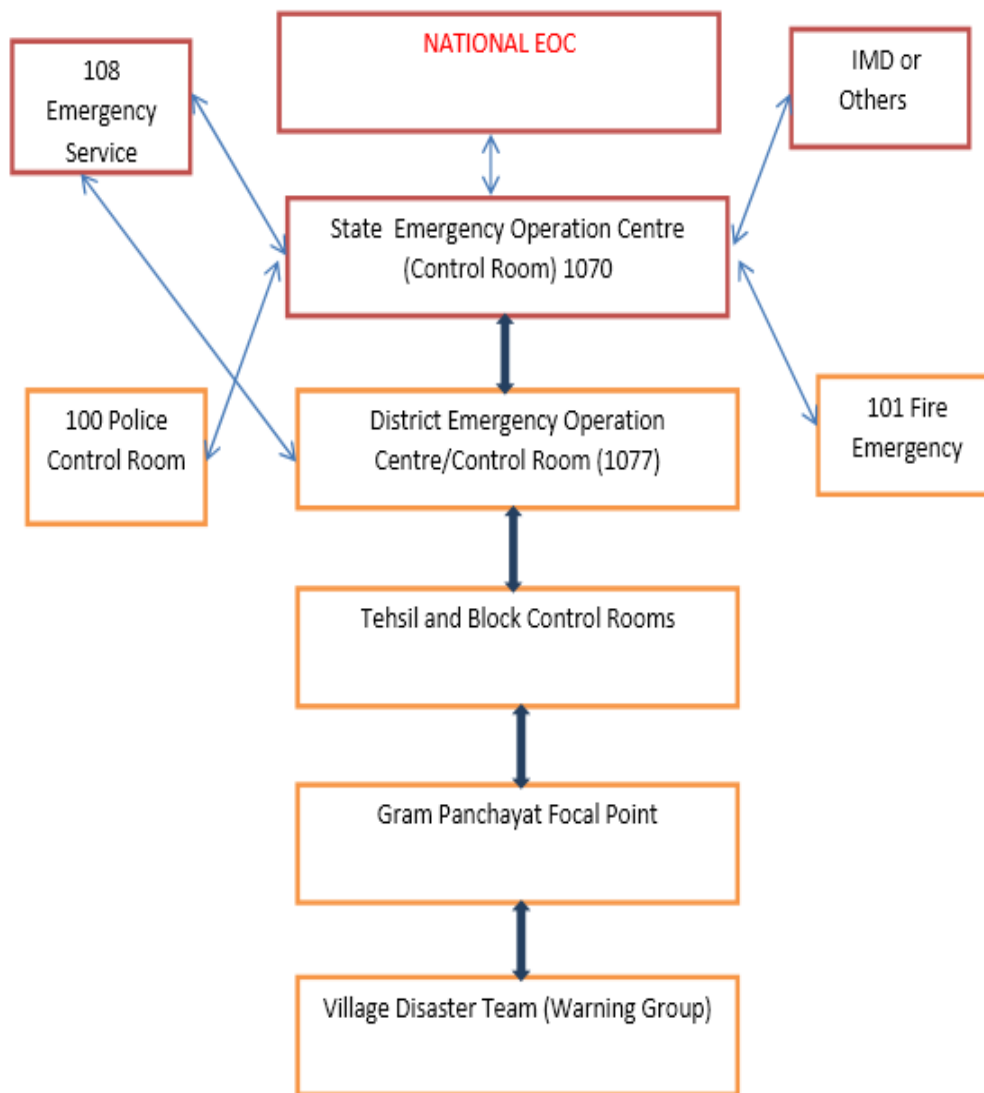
NATIONAL EOC

108 Emergency Service

IMD or Others

State Emergency Operation Centre (Control Room) 1070

100 Police Control Room

District Emergency Operation Centre/Control Room (1077)

101 Fire Emergency

Tehsil and Block Control Rooms

Gram Panchayat Focal Point

Village Disaster Team (Warning Group)